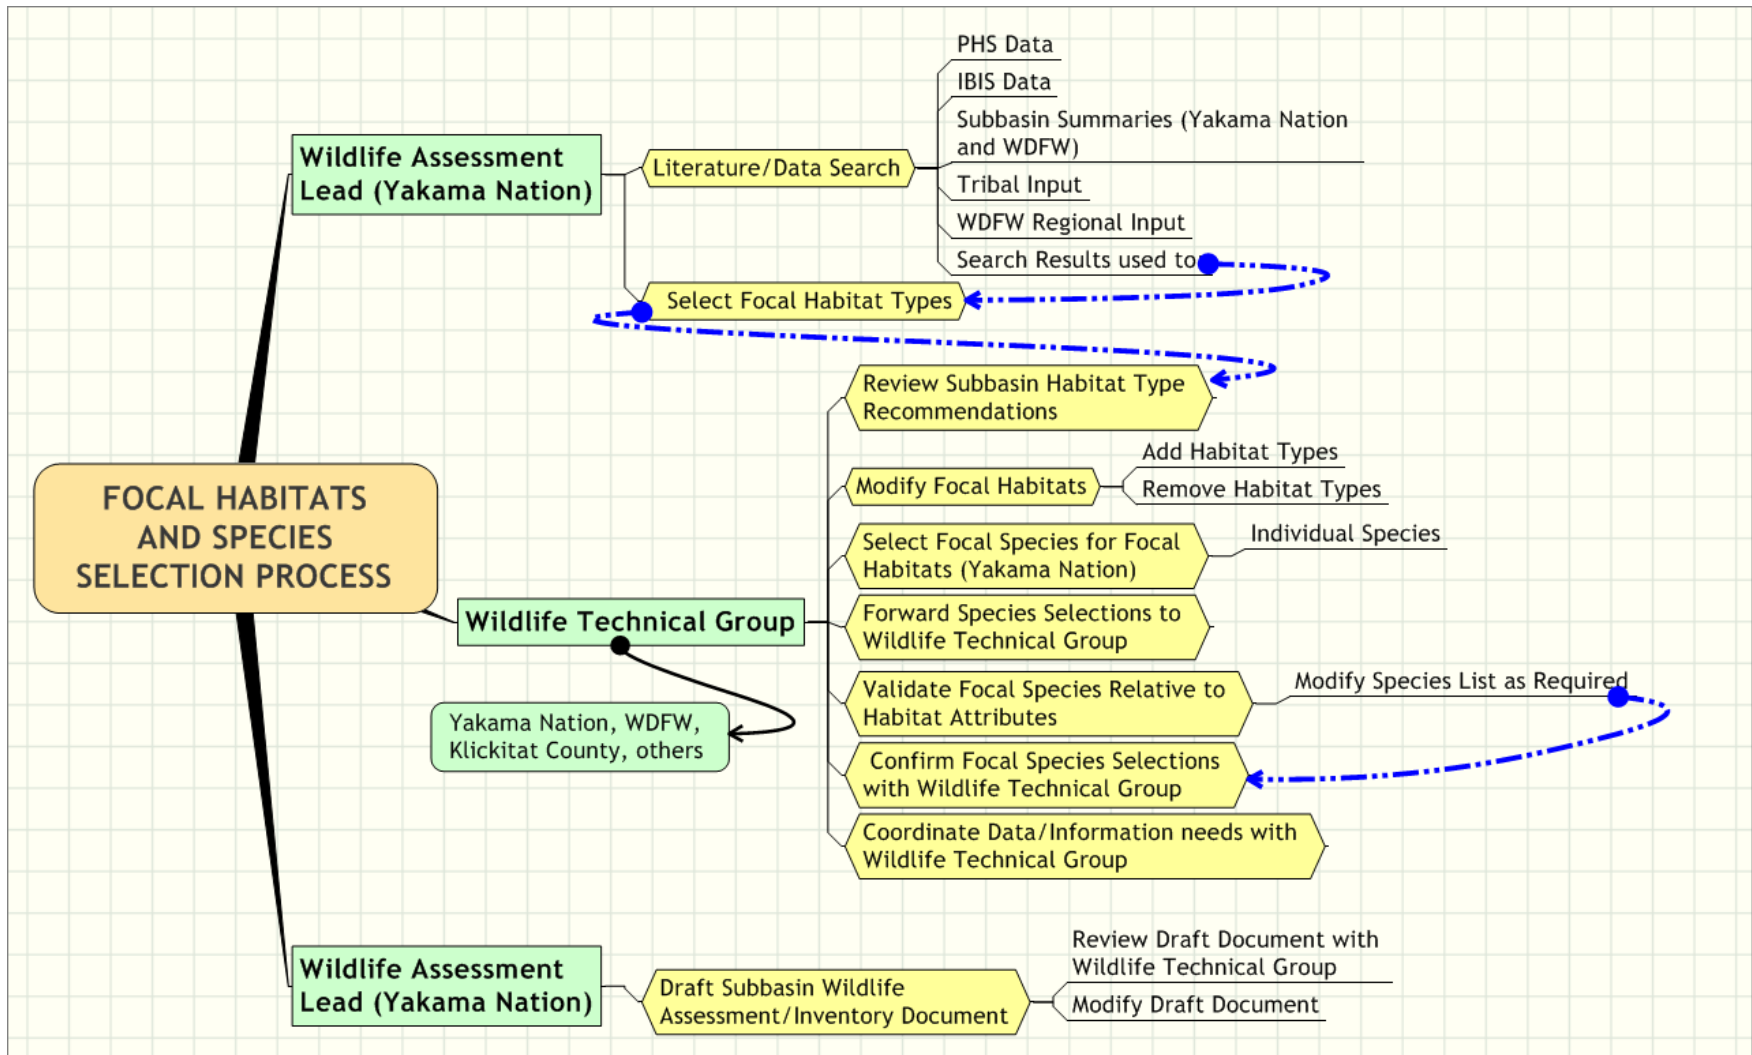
FOCAL HABITATS AND SPECIES SELECTION PROCESS

Wildlife Assessment Lead (Yakama Nation)

Literature/Data Search

PHS Data

IBIS Data

Subbasin Summaries (Yakama Nation and WDFW)

Tribal Input

WDFW Regional Input

Search Results used to

Select Focal Habitat Types

Wildlife Technical Group

Yakama Nation, WDFW, Klickitat County, others

Review Subbasin Habitat Type Recommendations

Modify Focal Habitats

Add Habitat Types

Remove Habitat Types

Select Focal Species for Focal Habitats (Yakama Nation)

Individual Species

Forward Species Selections to Wildlife Technical Group

Validate Focal Species Relative to Habitat Attributes

Modify Species List as Required

Confirm Focal Species Selections with Wildlife Technical Group

Coordinate Data/Information needs with Wildlife Technical Group

Wildlife Assessment Lead (Yakama Nation)

Draft Subbasin Wildlife Assessment/Inventory Document

Review Draft Document with Wildlife Technical Group

Modify Draft Document